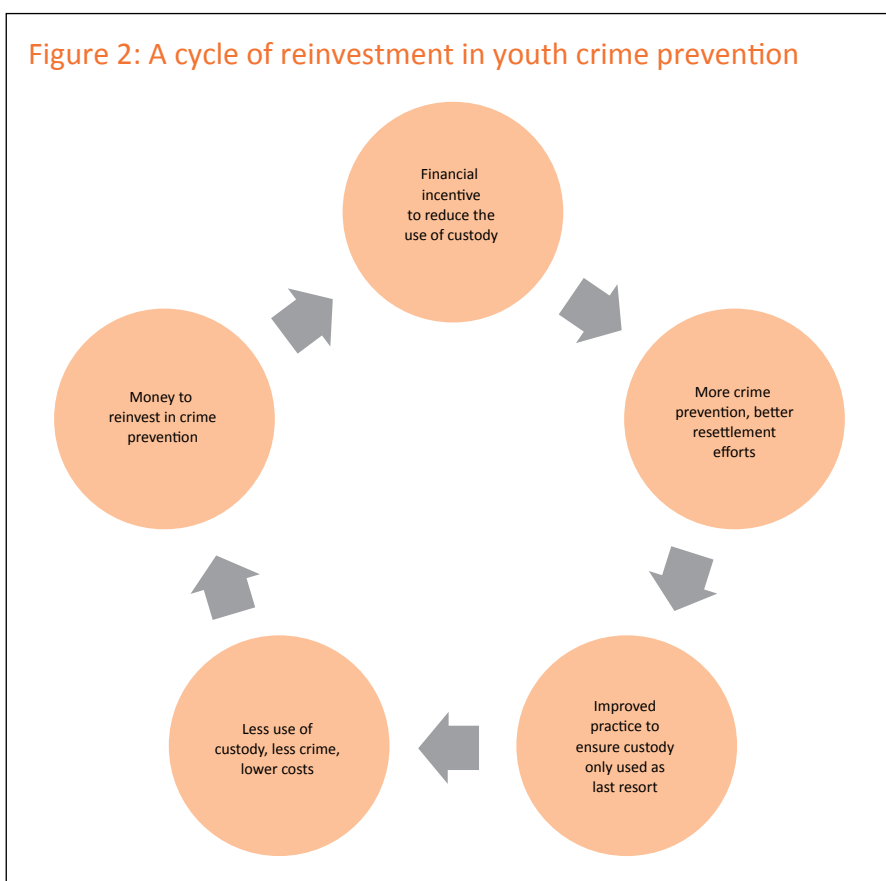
Figure 2: A cycle of reinvestment in youth crime prevention

Financial incentive to reduce the use of custody

More crime prevention, better resettlement efforts

Improved practice to ensure custody only used as last resort

Less use of custody, less crime, lower costs

Money to reinvest in crime prevention